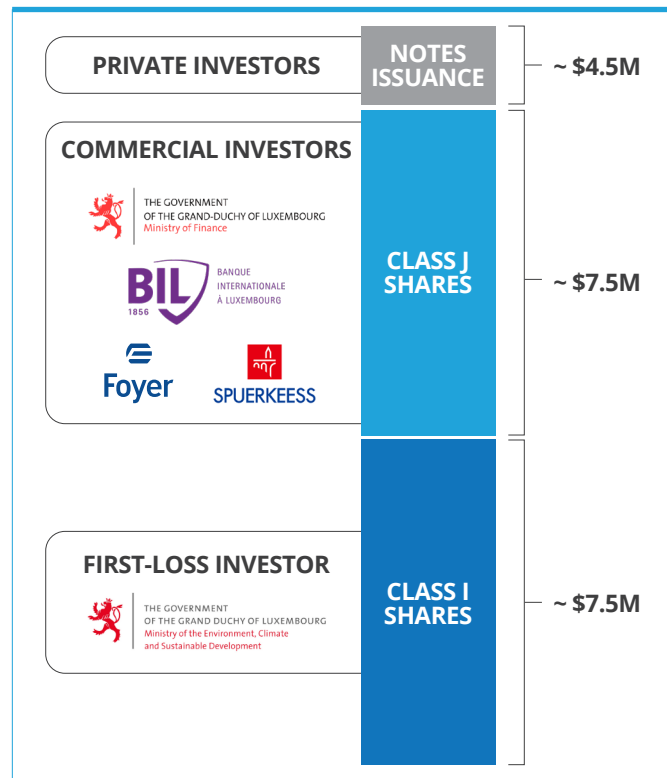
PRIVATE INVESTORS

NOTES ISSUANCE

~ \$4.5M

COMMERCIAL INVESTORS

THE GOVERNMENT OF THE GRAND-DUCHY OF LUXEMBOURG
Ministry of Finance

BIL 1856 BANQUE INTERNATIONALE À LUXEMBOURG

Foyer

SPUERKEESS

CLASS J SHARES

~ \$7.5M

FIRST-LOSS INVESTOR

THE GOVERNMENT OF THE GRAND DUCHY OF LUXEMBOURG
Ministry of the Environment, Climate and Sustainable Development

CLASS I SHARES

~ \$7.5M